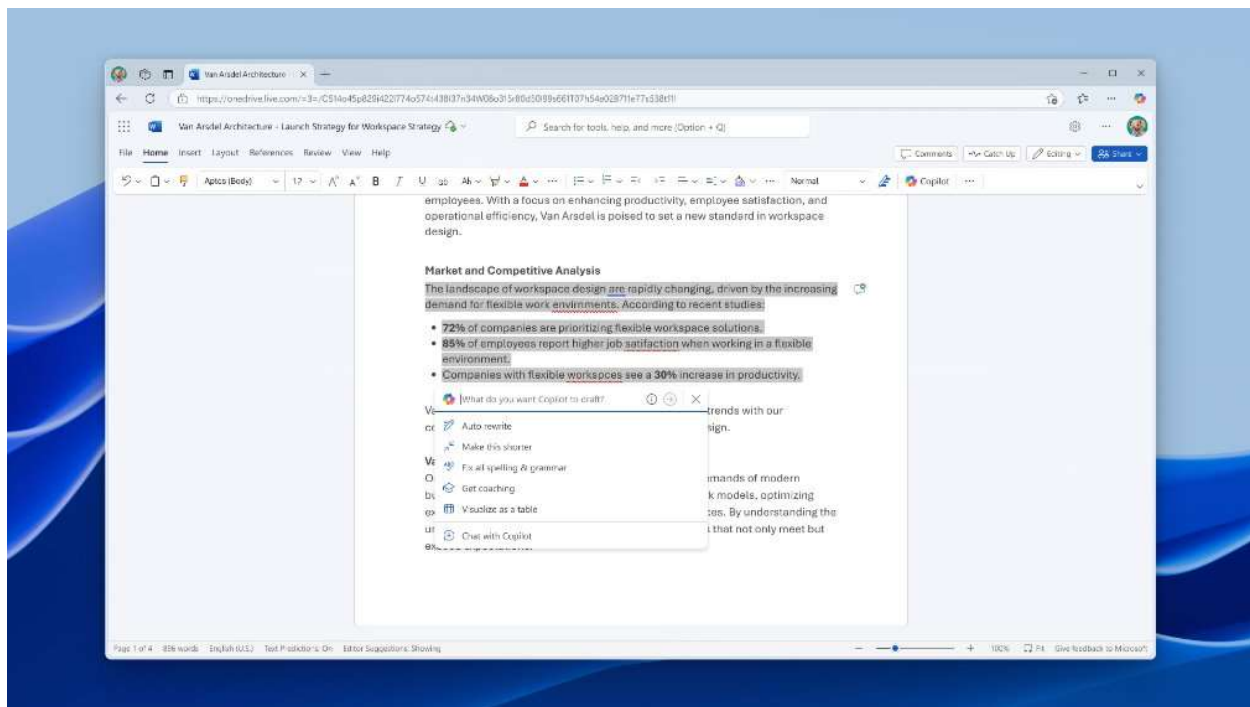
Van Arsdel Architecture

https://onedrive.live.com/?3=/CS14o45p825i422I774o574i438I37n34W06o315r80d5089s66I137h54e028711e77s538t!!

Van Arsdel Architecture - Launch Strategy for Workspace Strategy

Search for tools, help, and more (Option + Q)

File Home Insert Layout References Review View Help

Comments Catch Up Editing Share

Aptos (Body) 12 B I U Normal Copilot

employees. With a focus on enhancing productivity, employee satisfaction, and operational efficiency, Van Arsdel is poised to set a new standard in workspace design.

Market and Competitive Analysis

The landscape of workspace design are rapidly changing, driven by the increasing demand for flexible work envirnments. According to recent studies:

• **72%** of companies are prioritizing flexible workspace solutions.
• **85%** of employees report higher job satifaction when working in a flexible environment.
• Companies with flexible workspces see a **30%** increase in productivity.

Va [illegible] trends with our co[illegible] sign.

Va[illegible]
O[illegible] mands of modern bu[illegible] k models, optimizing e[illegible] es. By understanding the u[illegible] that not only meet but exceed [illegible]

What do you want Copilot to craft?

Auto rewrite
Make this shorter
Fix all spelling & grammar
Get coaching
Visualize as a table
Chat with Copilot

Page 1 of 4 896 words English (U.S.) Text Predictions: On Editor Suggestions: Showing

100% Fit Give feedback to Microsoft